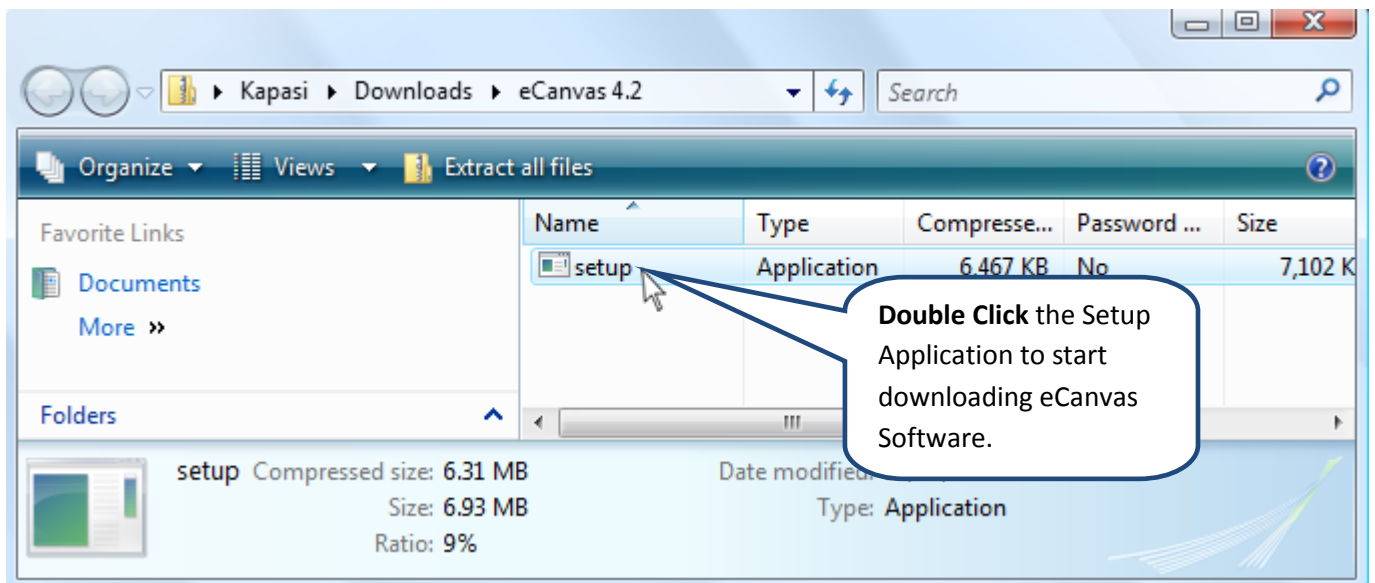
Kapasi ▸ Downloads ▸ eCanvas 4.2

Search

Organize ▾ Views ▾ Extract all files

Favorite Links

Documents

More »

Folders

| Name | Type | Compresse... | Password ... | Size |
|---|---|---|---|---|
| setup | Application | 6,467 KB | No | 7,102 K |

Double Click the Setup Application to start downloading eCanvas Software.

setup Compressed size: 6.31 MB

Size: 6.93 MB

Ratio: 9%

Date modified: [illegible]

Type: Application